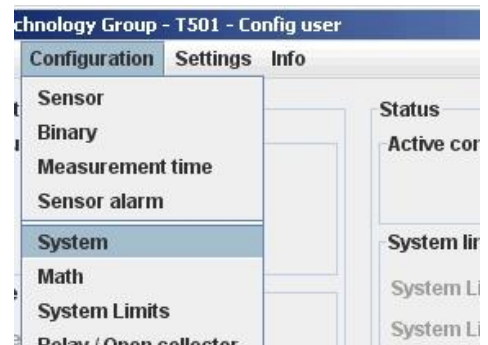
chnology Group - T501 - Config user

Configuration Settings Info

Sensor
Binary
Measurement time
Sensor alarm
System
Math
System Limits
Relay / Open collector

Status
Active cor

System lir
System Li
System Li